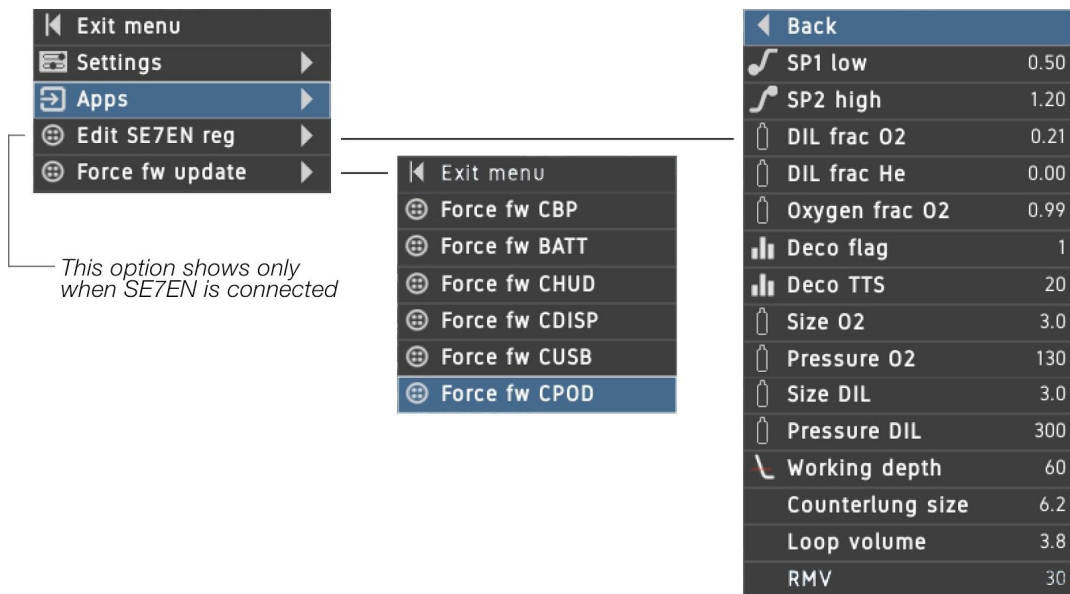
Exit menu
Settings
Apps
Edit SE7EN reg
Force fw update

This option shows only when SE7EN is connected

Exit menu
Force fw CBP
Force fw BATT
Force fw CHUD
Force fw CDISP
Force fw CUSB
Force fw CPOD

| | |
|---|---|
| Back | |
| SP1 low | 0.50 |
| SP2 high | 1.20 |
| DIL frac O2 | 0.21 |
| DIL frac He | 0.00 |
| Oxygen frac O2 | 0.99 |
| Deco flag | 1 |
| Deco TTS | 20 |
| Size O2 | 3.0 |
| Pressure O2 | 130 |
| Size DIL | 3.0 |
| Pressure DIL | 300 |
| Working depth | 60 |
| Counterlung size | 6.2 |
| Loop volume | 3.8 |
| RMV | 30 |